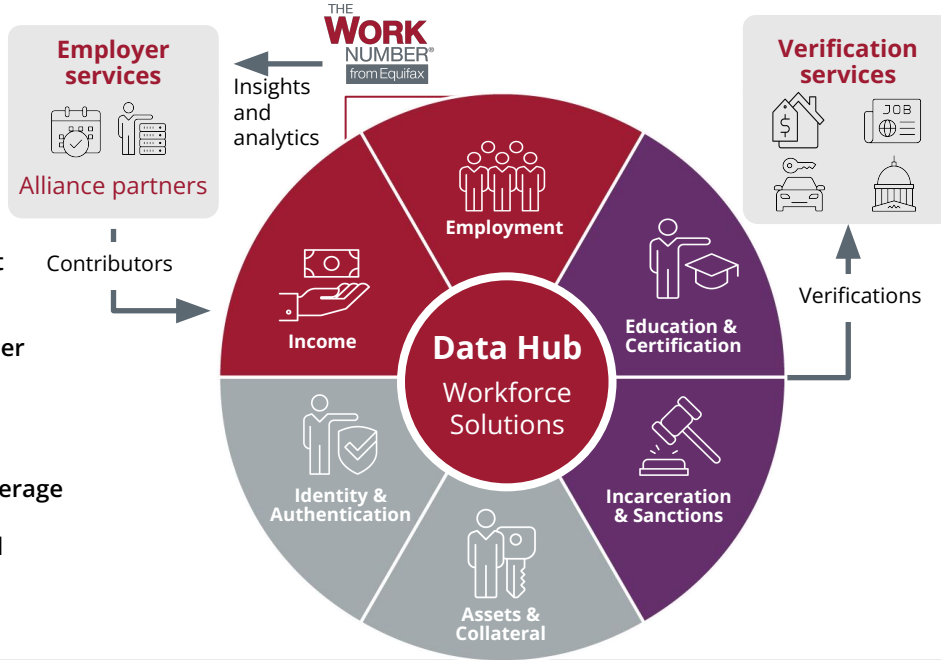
Employer services

Alliance partners

THE WORK NUMBER® from Equifax

Insights and analytics

Verification services

JOB

Contributors

Verifications

:

er

erage

l

Employment

Income

Education & Certification

Data Hub

Workforce Solutions

Identity & Authentication

Incarceration & Sanctions

Assets & Collateral